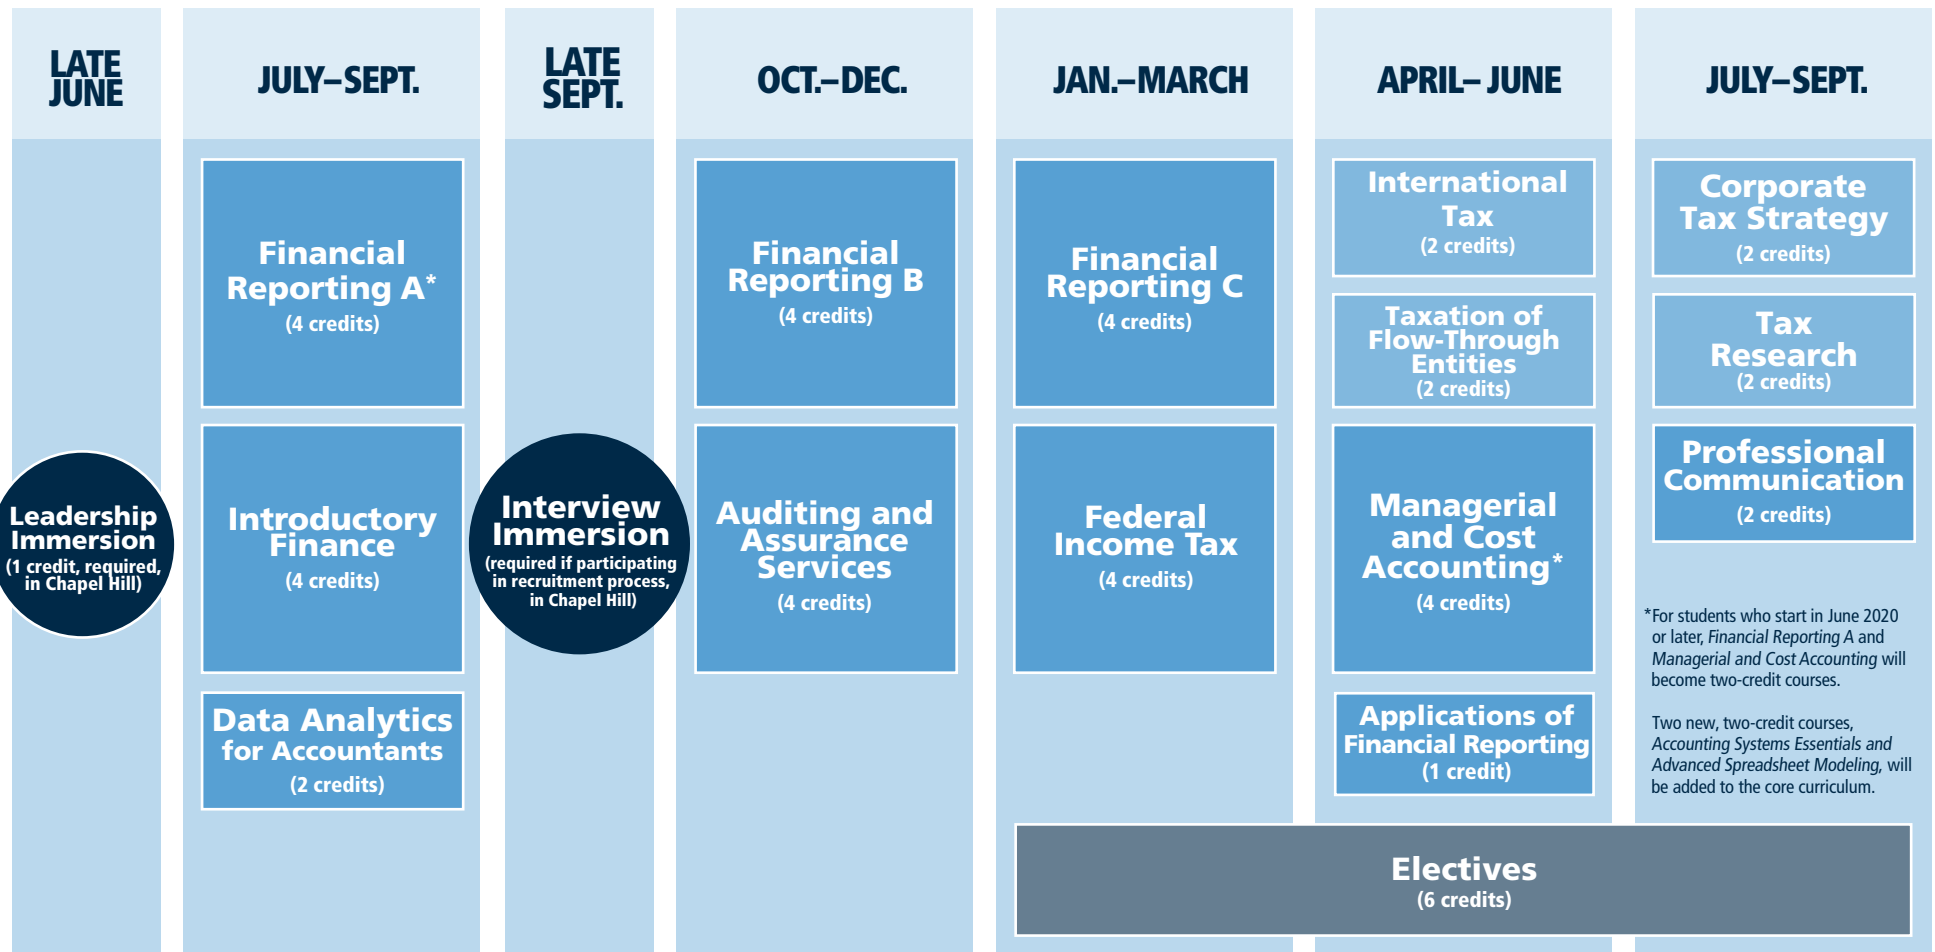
LATE JUNE

Leadership Immersion
(1 credit, required, in Chapel Hill)

JULY–SEPT.

Financial Reporting A*
(4 credits)

Introductory Finance
(4 credits)

Data Analytics for Accountants
(2 credits)

LATE SEPT.

Interview Immersion
(required if participating in recruitment process, in Chapel Hill)

OCT.–DEC.

Financial Reporting B
(4 credits)

Auditing and Assurance Services
(4 credits)

JAN.–MARCH

Financial Reporting C
(4 credits)

Federal Income Tax
(4 credits)

APRIL– JUNE

International Tax
(2 credits)

Taxation of Flow-Through Entities
(2 credits)

Managerial and Cost Accounting*
(4 credits)

Applications of Financial Reporting
(1 credit)

JULY–SEPT.

Corporate Tax Strategy
(2 credits)

Tax Research
(2 credits)

Professional Communication
(2 credits)

*For students who start in June 2020 or later, *Financial Reporting A* and *Managerial and Cost Accounting* will become two-credit courses.

Two new, two-credit courses, *Accounting Systems Essentials and Advanced Spreadsheet Modeling,* will be added to the core curriculum.

Electives
(6 credits)